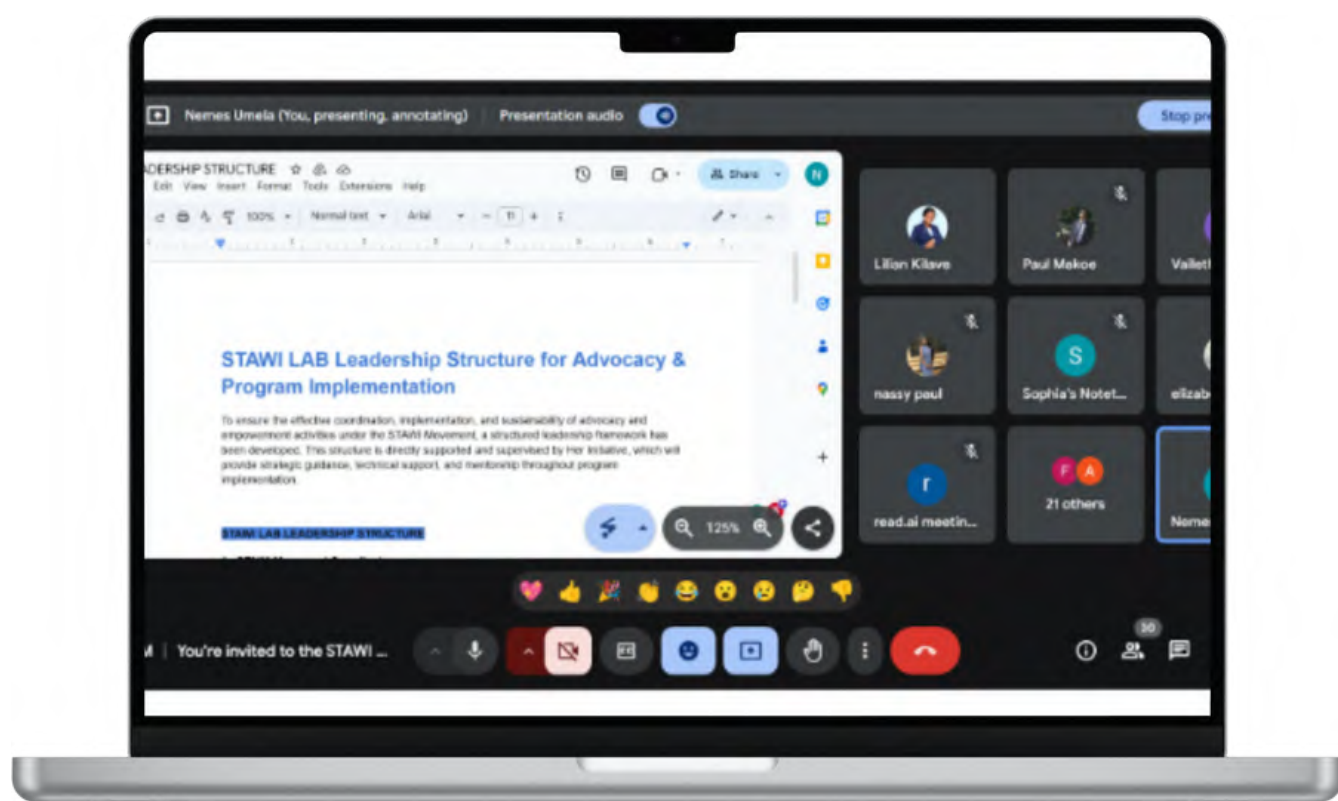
Nemes Umela (You, presenting, annotating) Presentation audio

Stop pr

DERSHIP STRUCTURE

Edit View Insert Format Tools Extensions Help

Share

N

100% Normal text Arial 11

STAWI LAB Leadership Structure for Advocacy & Program Implementation

To ensure the effective coordination, implementation, and sustainability of advocacy and empowerment activities under the STAWI Movement, a structured leadership framework has been developed. This structure is directly supported and supervised by Her Initiative, which will provide strategic guidance, technical support, and mentorship throughout program implementation.

STAWI LAB LEADERSHIP STRUCTURE

125%

Lilian Kilave

Paul Makoe

Vallet

nassy paul

S

Sophia's Notet...

elizab

r

read.ai meetin...

F A

21 others

Neme

You're invited to the STAWI ...

30